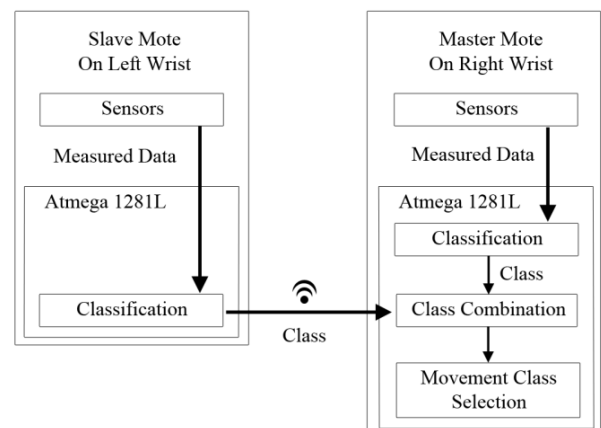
Slave Mote
On Left Wrist

Sensors

Measured Data

Atmega 1281L

Classification

Class

Master Mote
On Right Wrist

Sensors

Measured Data

Atmega 1281L

Classification

Class

Class Combination

Movement Class
Selection